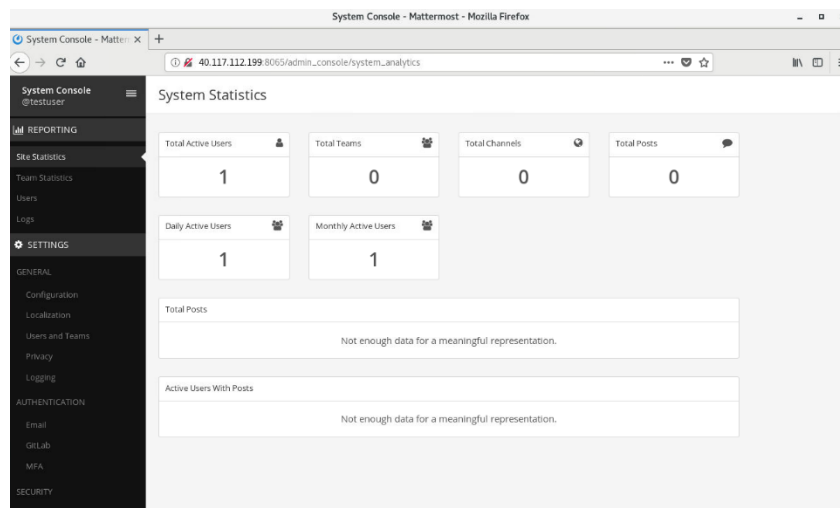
System Console - Mattermost - Mozilla Firefox

System Console - Matterm ×

40.117.112.199:8065/admin_console/system_analytics

System Console
@testuser

REPORTING

Site Statistics

Team Statistics

Users

Logs

SETTINGS

GENERAL

Configuration

Localization

Users and Teams

Privacy

Logging

AUTHENTICATION

Email

GitLab

MFA

SECURITY

System Statistics

Total Active Users
1

Total Teams
0

Total Channels
0

Total Posts
0

Daily Active Users
1

Monthly Active Users
1

Total Posts

Not enough data for a meaningful representation.

Active Users With Posts

Not enough data for a meaningful representation.